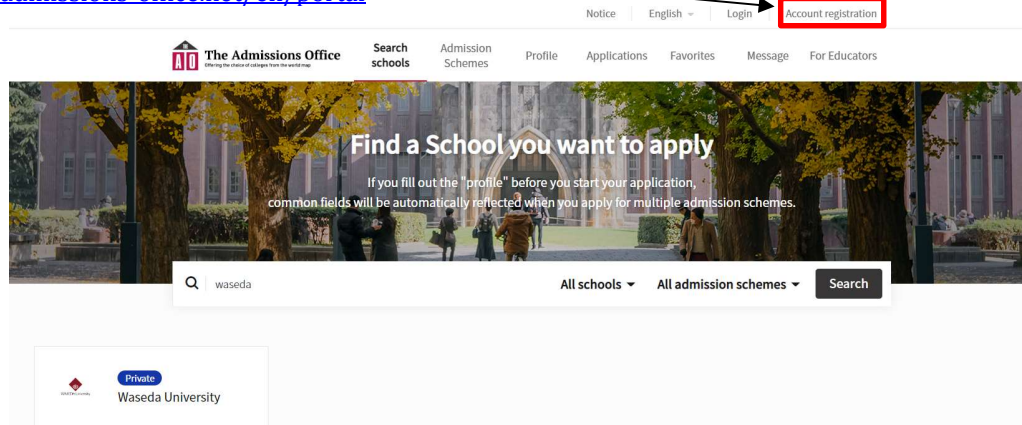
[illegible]

Notice English Login Account registration

AO The Admissions Office
Offering the choice of colleges from the world map

Search schools Admission Schemes Profile Applications Favorites Message For Educators

Find a School you want to apply

If you fill out the "profile" before you start your application, common fields will be automatically reflected when you apply for multiple admission schemes.

waseda

All schools All admission schemes Search

Private
Waseda University